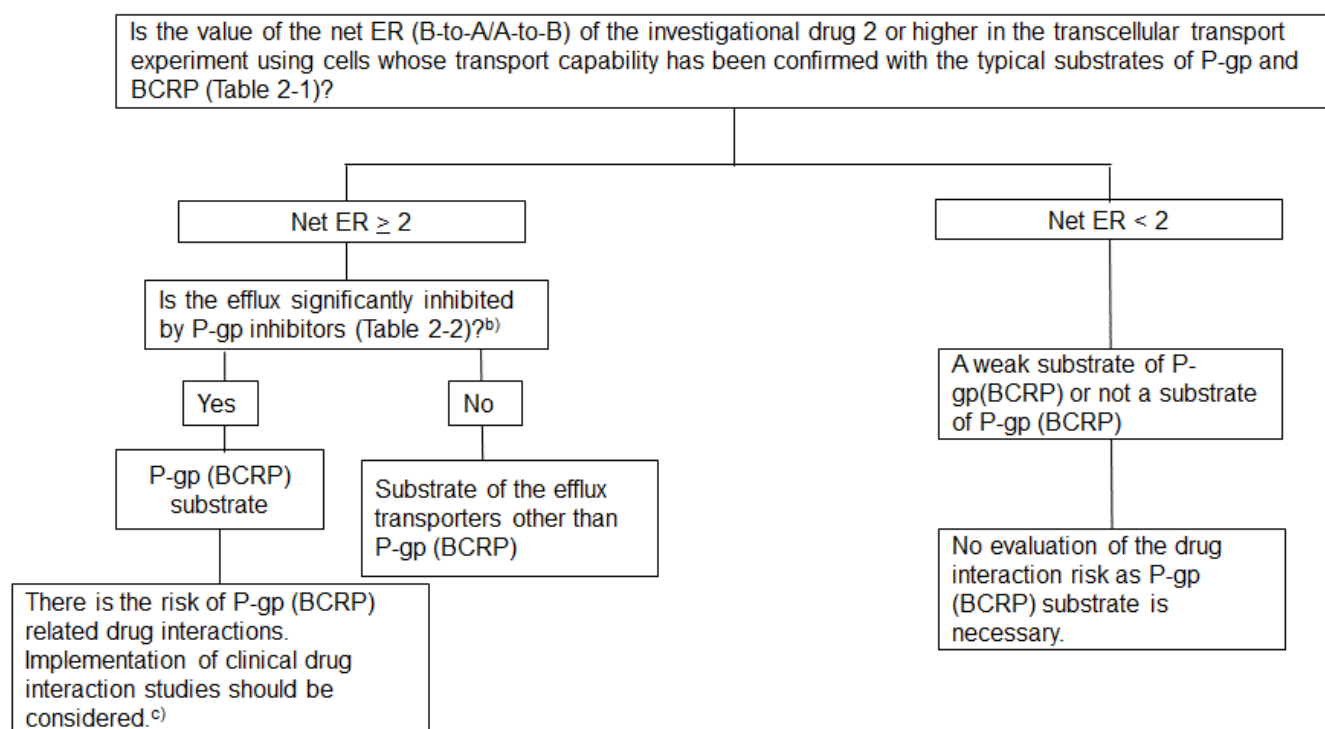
Is the value of the net ER (B-to-A/A-to-B) of the investigational drug 2 or higher in the transcellular transport experiment using cells whose transport capability has been confirmed with the typical substrates of P-gp and BCRP (Table 2-1)?

Net ER $\geq$ 2

Net ER < 2

Is the efflux significantly inhibited by P-gp inhibitors (Table 2-2)?$^{b)}$

A weak substrate of P-gp(BCRP) or not a substrate of P-gp (BCRP)

Yes

No

P-gp (BCRP) substrate

Substrate of the efflux transporters other than P-gp (BCRP)

No evaluation of the drug interaction risk as P-gp (BCRP) substrate is necessary.

There is the risk of P-gp (BCRP) related drug interactions. Implementation of clinical drug interaction studies should be considered.$^{c)}$